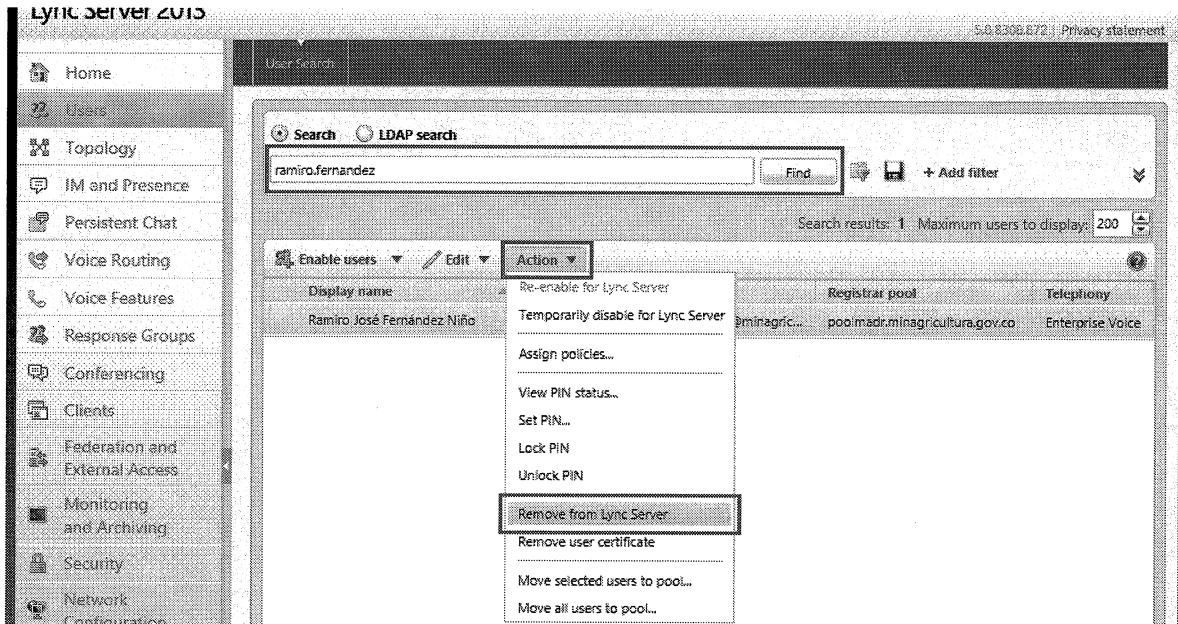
Lync Server 2013

5.0.8308.872 | Privacy statement

Home
Users
Topology
IM and Presence
Persistent Chat
Voice Routing
Voice Features
Response Groups
Conferencing
Clients
Federation and External Access
Monitoring and Archiving
Security
Network Configuration

User Search

Search LDAP search

ramiro.fernandez

Find

+ Add filter

Search results: 1 Maximum users to display: 200

Enable users ▼ Edit ▼ Action ▼

| Display name | | Registrar pool | Telephony |
|---|---|---|---|
| Ramiro José Fernández Niño | @minagric... | poolmadr.minagricultura.gov.co | Enterprise Voice |

Re-enable for Lync Server
Temporarily disable for Lync Server
Assign policies...
View PIN status...
Set PIN...
Lock PIN
Unlock PIN
Remove from Lync Server
Remove user certificate
Move selected users to pool...
Move all users to pool...